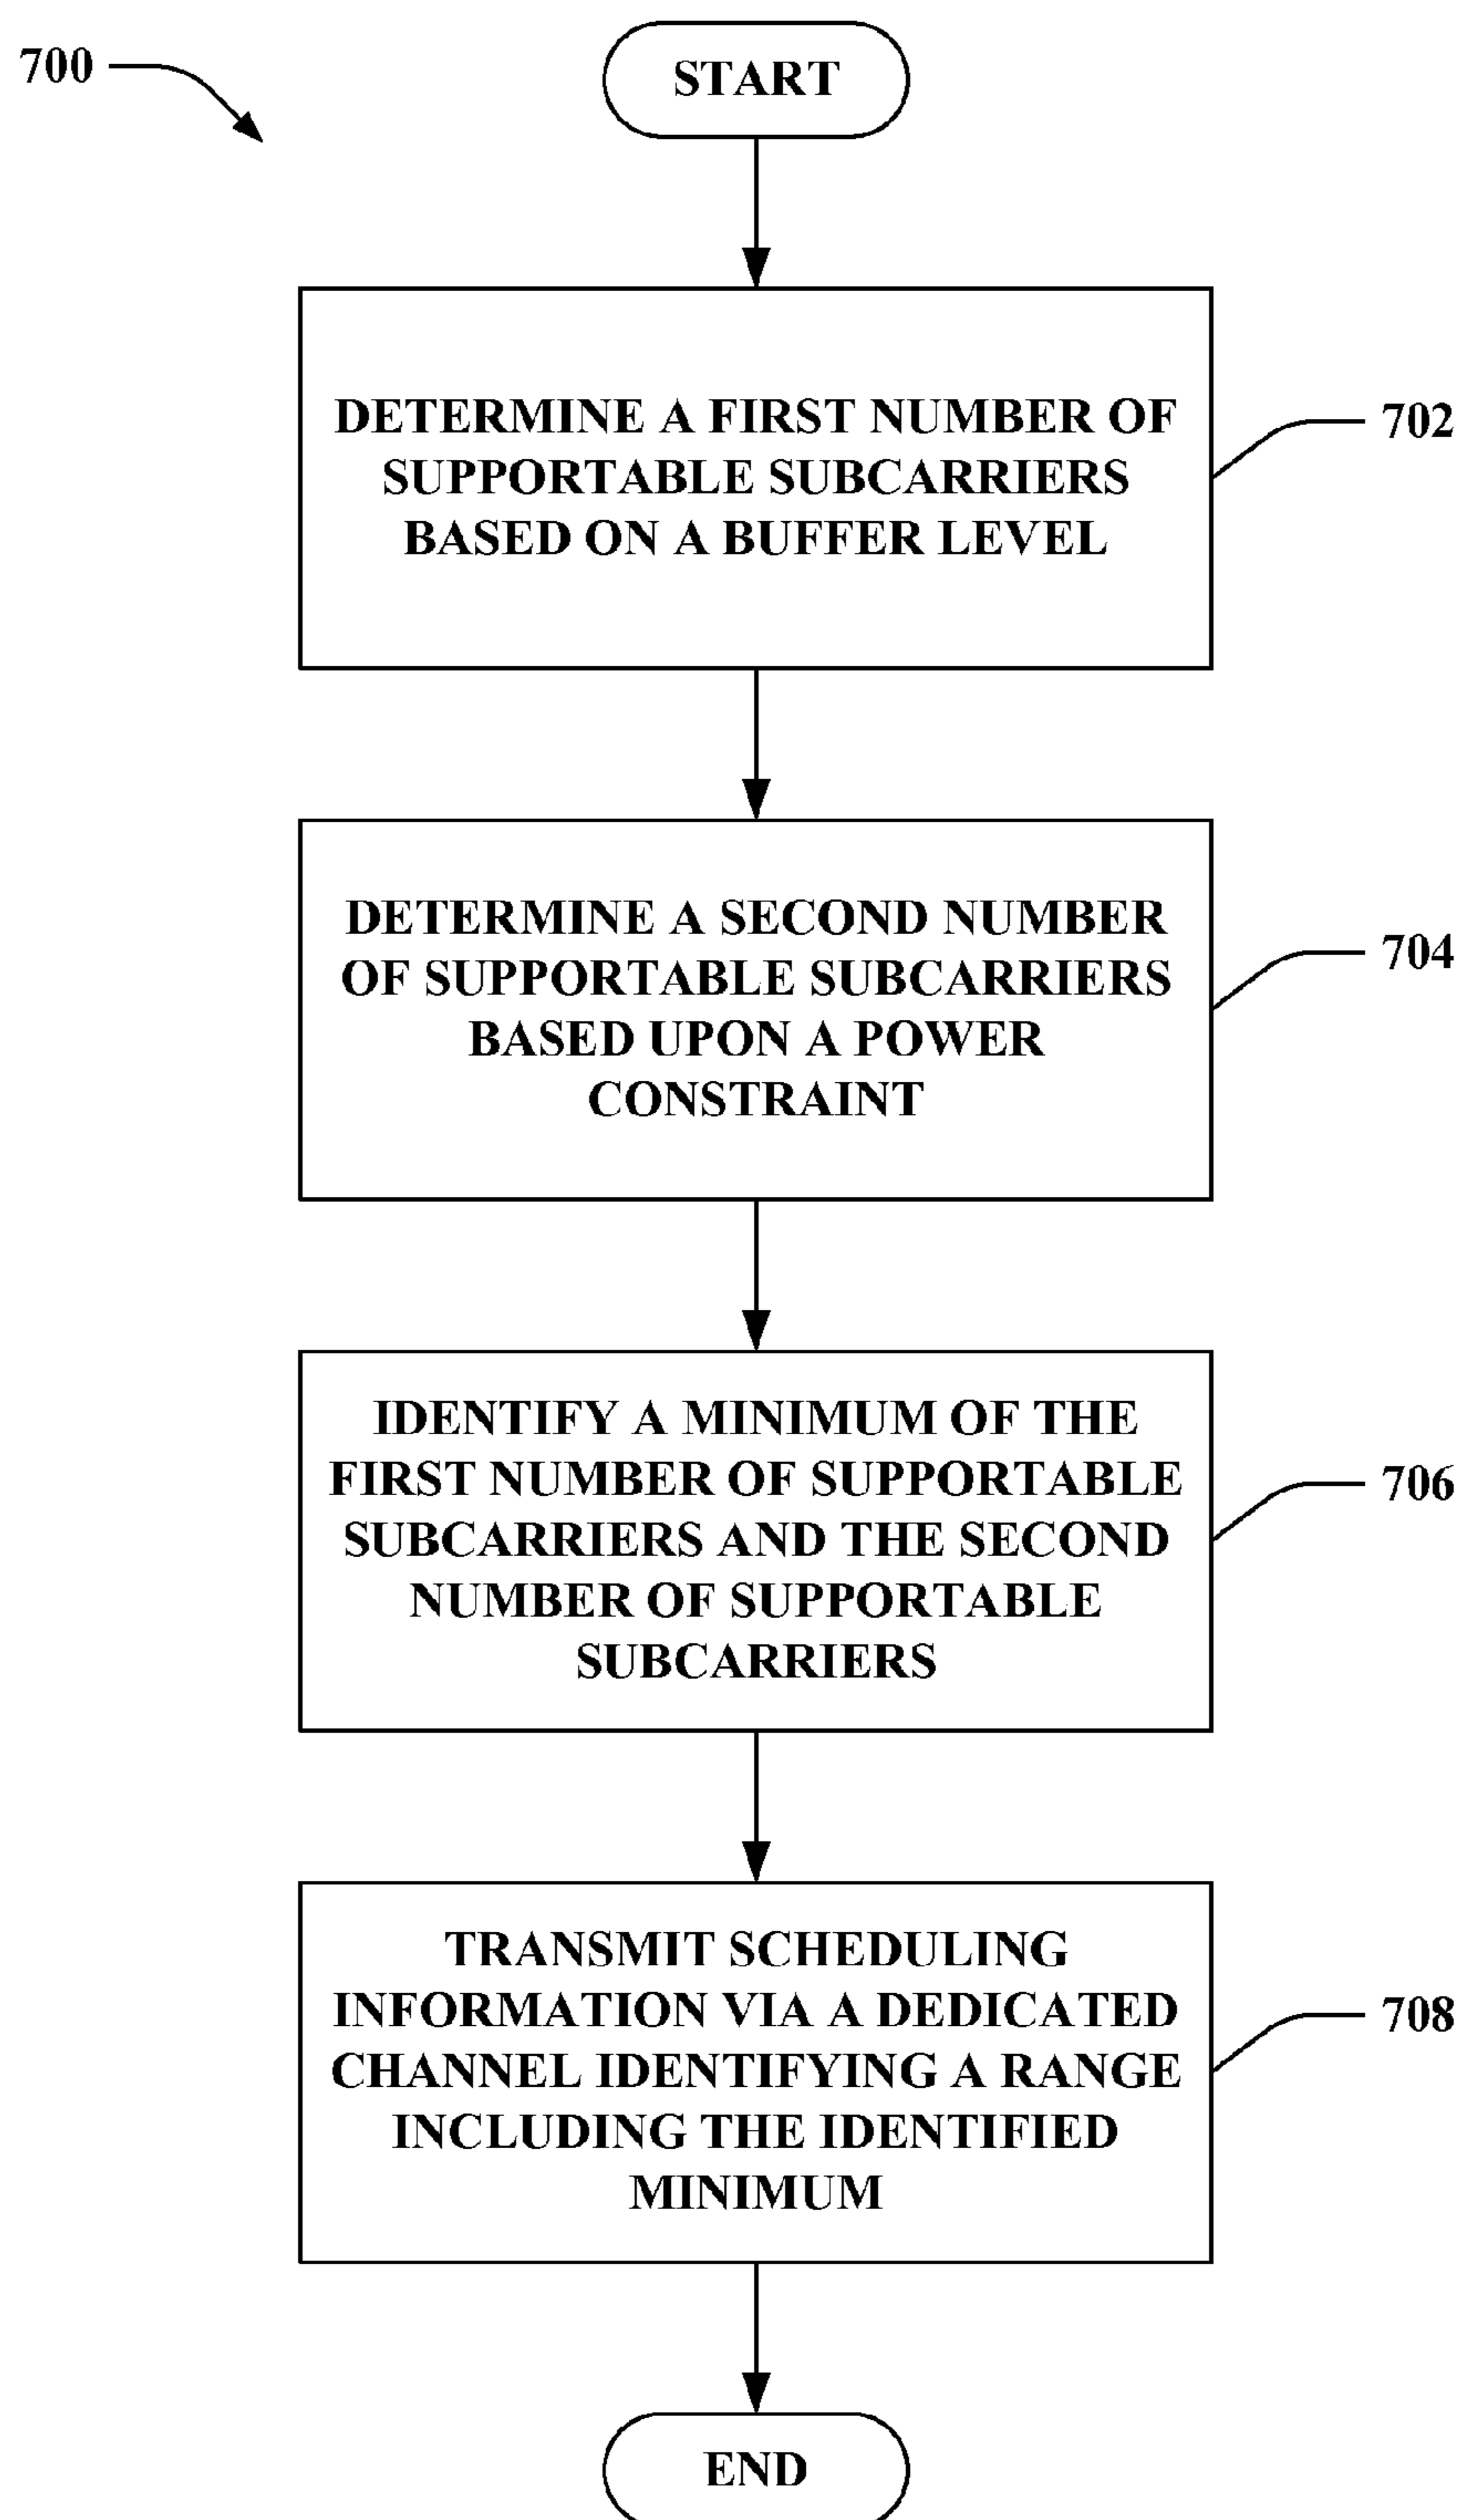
700

START

DETERMINE A FIRST NUMBER OF SUPPORTABLE SUBCARRIERS BASED ON A BUFFER LEVEL

702

DETERMINE A SECOND NUMBER OF SUPPORTABLE SUBCARRIERS BASED UPON A POWER CONSTRAINT

704

IDENTIFY A MINIMUM OF THE FIRST NUMBER OF SUPPORTABLE SUBCARRIERS AND THE SECOND NUMBER OF SUPPORTABLE SUBCARRIERS

706

TRANSMIT SCHEDULING INFORMATION VIA A DEDICATED CHANNEL IDENTIFYING A RANGE INCLUDING THE IDENTIFIED MINIMUM

708

END